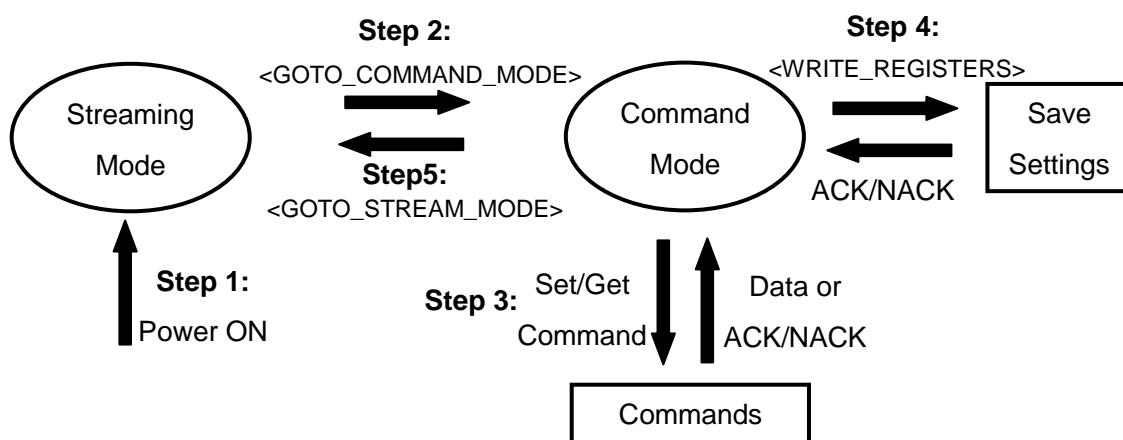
Step 2:
<GOTO_COMMAND_MODE>

Step 4:
<WRITE_REGISTERS>

Streaming Mode

Command Mode

Save Settings

Step5:
<GOTO_STREAM_MODE>

ACK/NACK

Step 1:
Power ON

Step 3:
Set/Get Command

Data or ACK/NACK

Commands